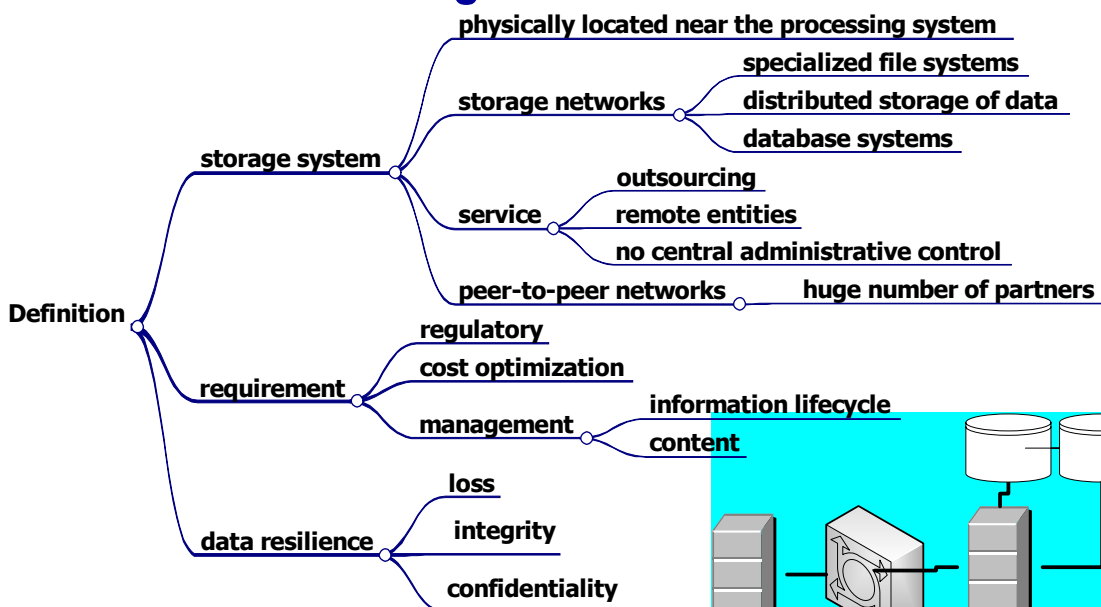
Definition

storage system

physically located near the processing system

storage networks

specialized file systems

distributed storage of data

database systems

service

outsourcing

remote entities

no central administrative control

peer-to-peer networks

huge number of partners

requirement

regulatory

cost optimization

management

information lifecycle

content

data resilience

loss

integrity

confidentiality